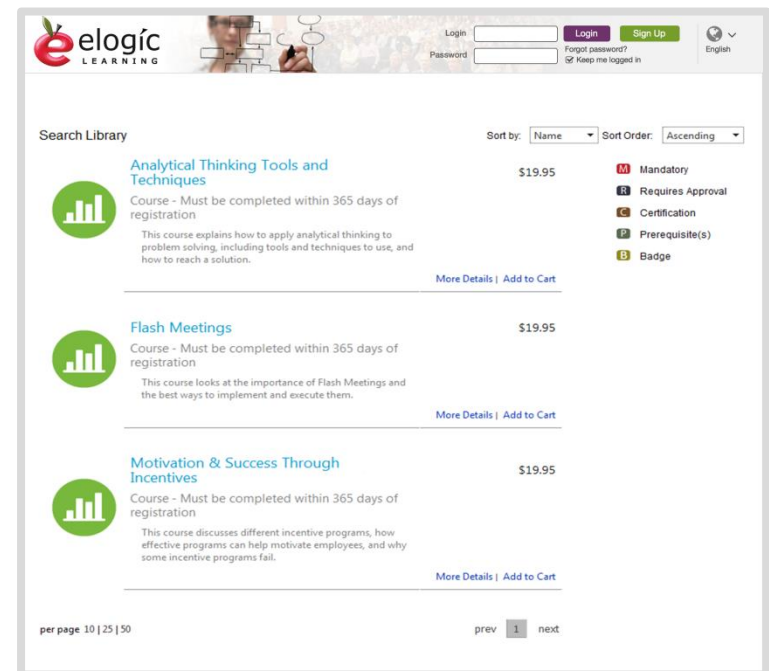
elogíc
LEARNING

Login
Password
Login
Sign Up
Forgot password?
Keep me logged in
English

Search Library

Sort by: Name
Sort Order: Ascending

Analytical Thinking Tools and Techniques
Course - Must be completed within 365 days of registration
This course explains how to apply analytical thinking to problem solving, including tools and techniques to use, and how to reach a solution.
$19.95
More Details | Add to Cart

Flash Meetings
Course - Must be completed within 365 days of registration
This course looks at the importance of Flash Meetings and the best ways to implement and execute them.
$19.95
More Details | Add to Cart

Motivation & Success Through Incentives
Course - Must be completed within 365 days of registration
This course discusses different incentive programs, how effective programs can help motivate employees, and why some incentive programs fail.
$19.95
More Details | Add to Cart

M Mandatory
R Requires Approval
C Certification
P Prerequisite(s)
B Badge

per page 10 | 25 | 50

prev 1 next